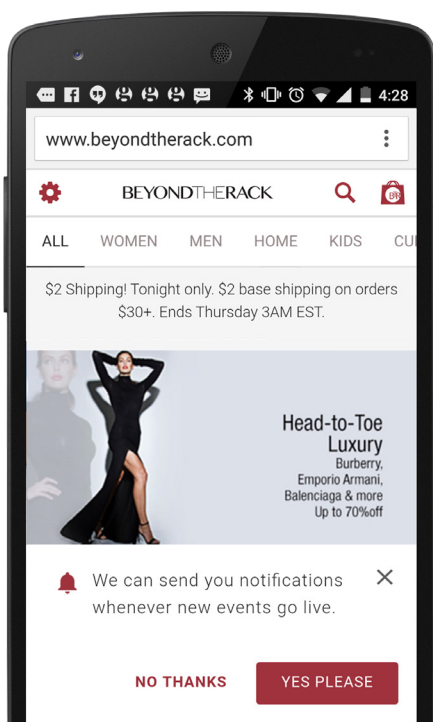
4:28

www.beyondtherack.com

BEYONDTHERACK

ALL WOMEN MEN HOME KIDS CU

$2 Shipping! Tonight only. $2 base shipping on orders $30+. Ends Thursday 3AM EST.

Head-to-Toe Luxury
Burberry, Emporio Armani, Balenciaga & more
Up to 70%off

We can send you notifications whenever new events go live.

NO THANKS

YES PLEASE